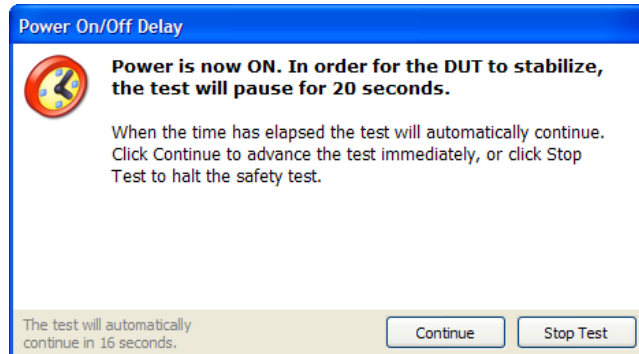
Power On/Off Delay

Power is now ON. In order for the DUT to stabilize, the test will pause for 20 seconds.

When the time has elapsed the test will automatically continue. Click Continue to advance the test immediately, or click Stop Test to halt the safety test.

The test will automatically continue in 16 seconds.

Continue

Stop Test